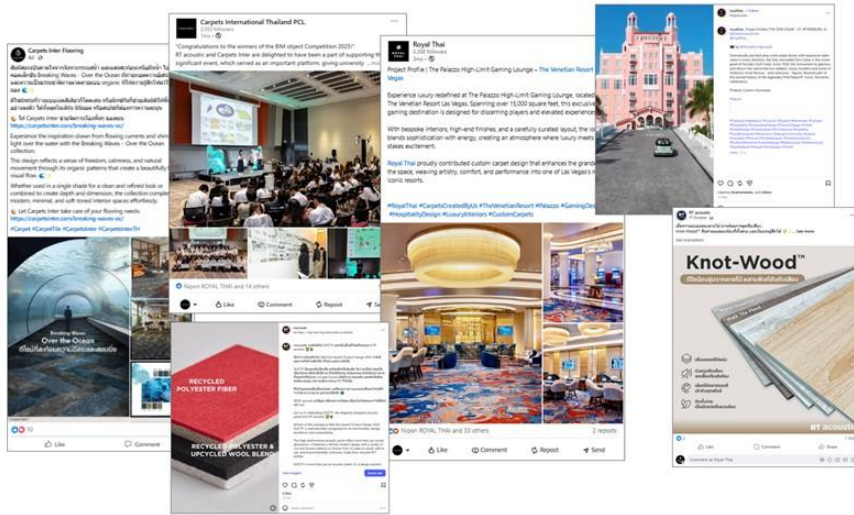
Carpets Inter Flooring

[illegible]

Breaking Waves - Over the Ocean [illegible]

https://carpetsinter.com/breaking-waves-oc/

Experience the inspiration drawn from flowing currents and shimmering light over the water with the Breaking Waves - Over the Ocean collection.

This design reflects a sense of freedom, calmness, and natural movement through its organic patterns that create a beautifully visual flow.

Whether used in a single shade for a clean and refined look or combined to create depth and dimension, the collection complements modern, minimal, and soft-toned interior spaces effortlessly.

Let Carpets Inter take care of your flooring needs:
https://carpetsinter.com/breaking-waves-oc/

#Carpet #CarpetTile #CarpetsInter #CarpetsInterThai

Breaking Waves
Over the Ocean

10

Like Comment

Carpets International Thailand PCL
2,552 followers

"Congratulations to the winners of the BIM object Competition 2025!"
RT acoustic and Carpets Inter are delighted to have been a part of supporting this significant event, which served as an important platform, giving university ...

Nipon ROYAL THAI and 14 others

Like Comment Repost

Royal Thai
5,330 followers

Project Profile | The Palazzo High-Limit Gaming Lounge – The Venetian Resort Las Vegas

Experience luxury redefined at The Palazzo High-Limit Gaming Lounge, located The Venetian Resort Las Vegas. Spanning over 15,000 square feet, this exclusive gaming destination is designed for discerning players and elevated experiences.

With bespoke interiors, high-end finishes, and a carefully curated layout, the lo blends sophistication with energy, creating an atmosphere where luxury meets stakes excitement.

Royal Thai proudly contributed custom carpet design that enhances the grand the space, weaving artistry, comfort, and performance into one of Las Vegas's iconic resorts.

#RoyalThai #CarpetsCreatedByUs #TheVenetianResort #Palazzo #GamingDes #HospitalityDesign #LuxuryInteriors #CustomCarpets

Nipon ROYAL THAI and 33 others 2 reposts

Like Comment Repost Send

royalthai

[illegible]

RECYCLED POLYESTER FIBER

RECYCLED POLYESTER & UPCYCLED WOOL BLEND

RT acoustic

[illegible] See more

Knot-Wood™

RT acoustic

Like Comment Share

Comment as Royal Thai